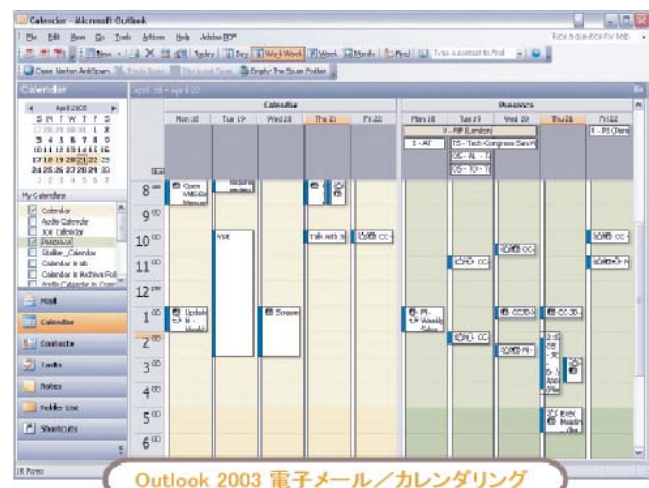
Calendar - Microsoft Outlook

File Edit View Go Tools Actions Help Adobe PDF

Type a question for help

New Today Day Work Week Week Month Find Type a contact to find

Open Norton AntiSpam Empty the Spam Folder

Calendar

April 18 - April 22

April 2005
S M T W T F S
27 28 29 30 31 1 2
3 4 5 6 7 8 9
10 11 12 13 14 15 16
17 18 19 20 21 22 23
24 25 26 27 28 29 30
1 2 3 4 5 6 7

My Calendars
Calendar
Apple Calendar
ICal Calendar
Business
Stuffer_Calendar
Calendar in lab
Calendar in Archive Fol
Apple Calendar in Conn

Mail
Calendar
Contacts
Tasks
Notes
Folder List
Shortcuts

18 Items

Calendar

Mon 18 | Tue 19 | Wed 20 | Thu 21 | Fri 22

Business

Mon 18 | Tue 19 | Wed 20 | Thu 21 | Fri 22

V - PIIF (London)
1 - AT
TS - Tech Congress San F
DS - AL
DS - TO
R - PS Conv

8 am
9 00
10 00
11 00
12 pm
1 00
2 00
3 00
4 00
5 00
6 00

Conc MBO
Visit
Talk with
CC
Update
Screen
PI - Weekly
CC
CC
Weekly

Outlook 2003 電子メール／カレンダリング